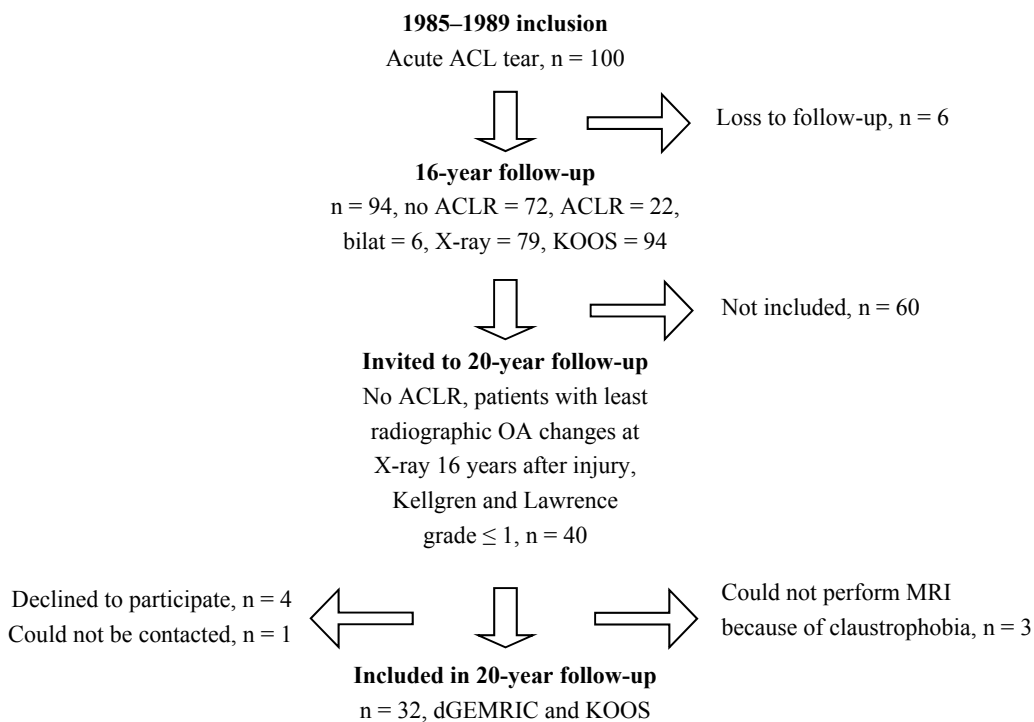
**1985–1989 inclusion**
Acute ACL tear, n = 100

Loss to follow-up, n = 6

**16-year follow-up**
n = 94, no ACLR = 72, ACLR = 22, bilat = 6, X-ray = 79, KOOS = 94

Not included, n = 60

**Invited to 20-year follow-up**
No ACLR, patients with least radiographic OA changes at X-ray 16 years after injury, Kellgren and Lawrence grade $\leq 1$, n = 40

Declined to participate, n = 4
Could not be contacted, n = 1

Could not perform MRI because of claustrophobia, n = 3

**Included in 20-year follow-up**
n = 32, dGEMRIC and KOOS